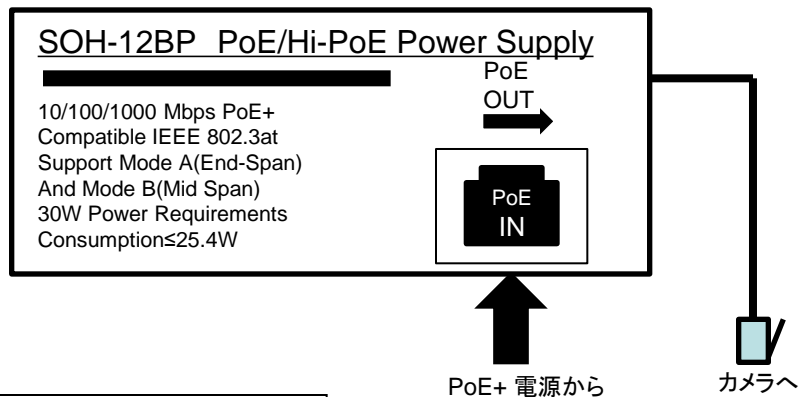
SOH-12BP PoE/Hi-PoE Power Supply

10/100/1000 Mbps PoE+
Compatible IEEE 802.3at
Support Mode A(End-Span)
And Mode B(Mid Span)
30W Power Requirements
Consumption≤25.4W

PoE
OUT

PoE
IN

PoE+ 電源から

カメラへ